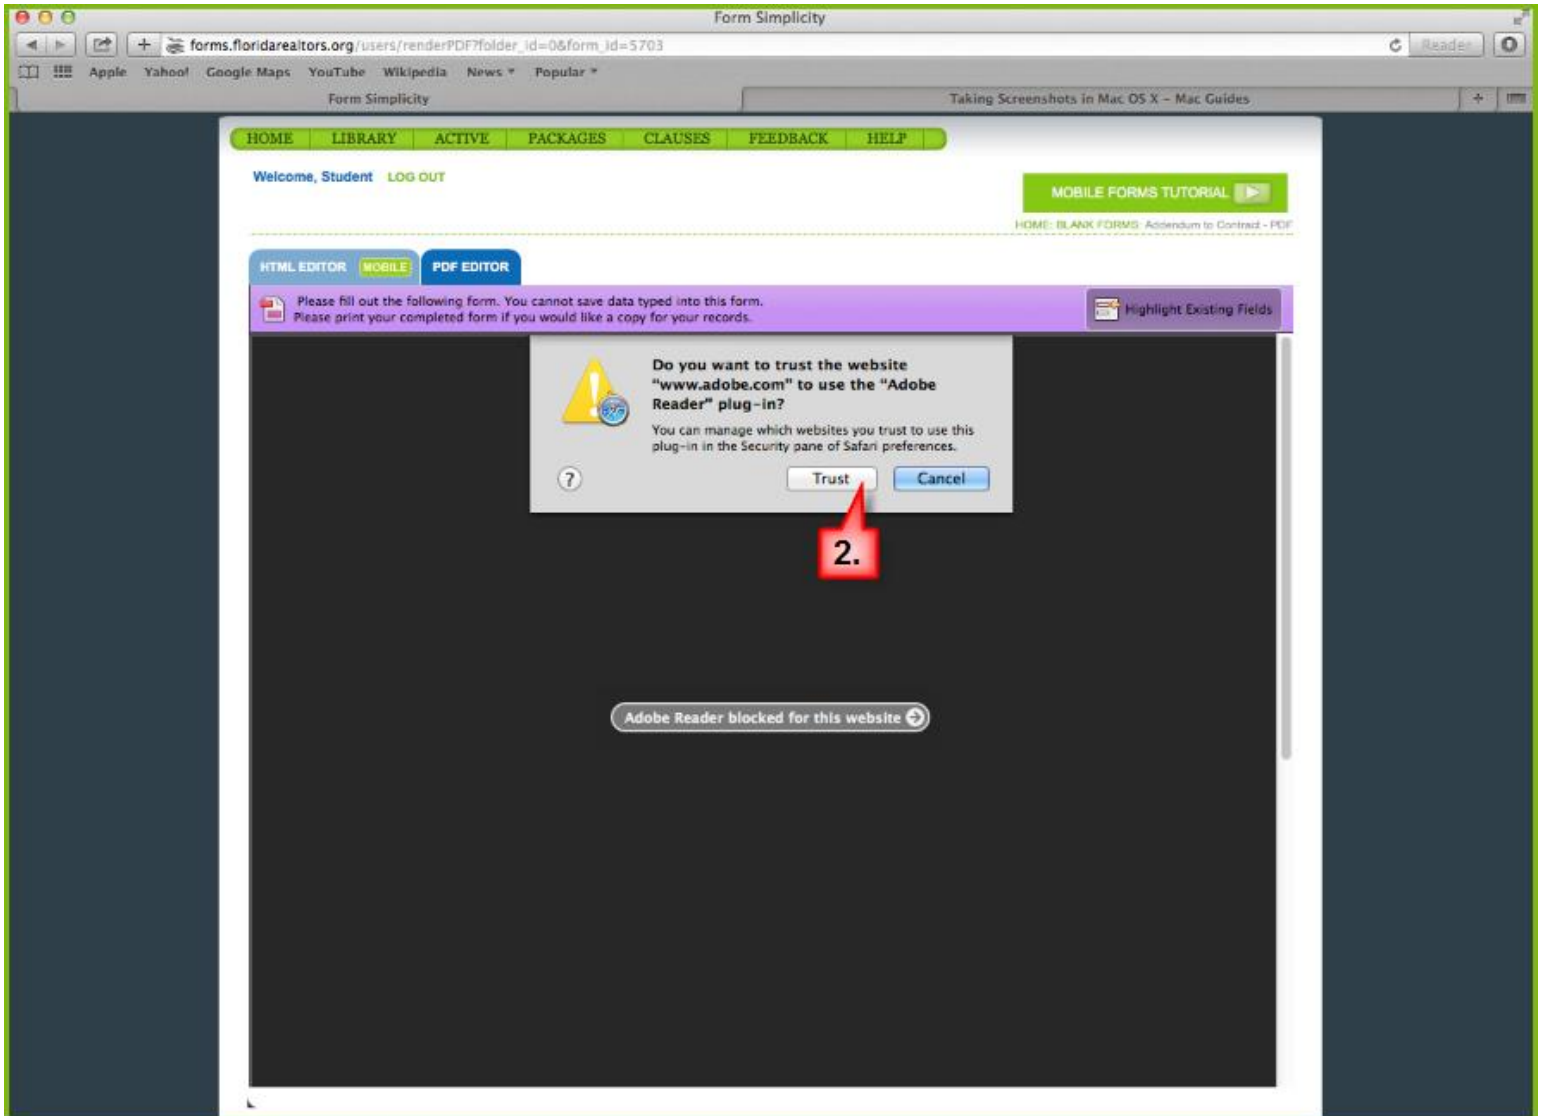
Form Simplicity

forms.floridarealtors.org/users/renderPDF?folder_id=0&form_id=5703

Reader

Apple Yahoo! Google Maps YouTube Wikipedia News Popular

Form Simplicity

Taking Screenshots in Mac OS X – Mac Guides

HOME LIBRARY ACTIVE PACKAGES CLAUSES FEEDBACK HELP

Welcome, Student LOG OUT

MOBILE FORMS TUTORIAL

HOME: BLANK FORMS: Addendum to Contract - PDF

HTML EDITOR MOBILE PDF EDITOR

Please fill out the following form. You cannot save data typed into this form.
Please print your completed form if you would like a copy for your records.

Highlight Existing Fields

Do you want to trust the website "www.adobe.com" to use the "Adobe Reader" plug-in?

You can manage which websites you trust to use this plug-in in the Security pane of Safari preferences.

?

Trust

Cancel

2.

Adobe Reader blocked for this website